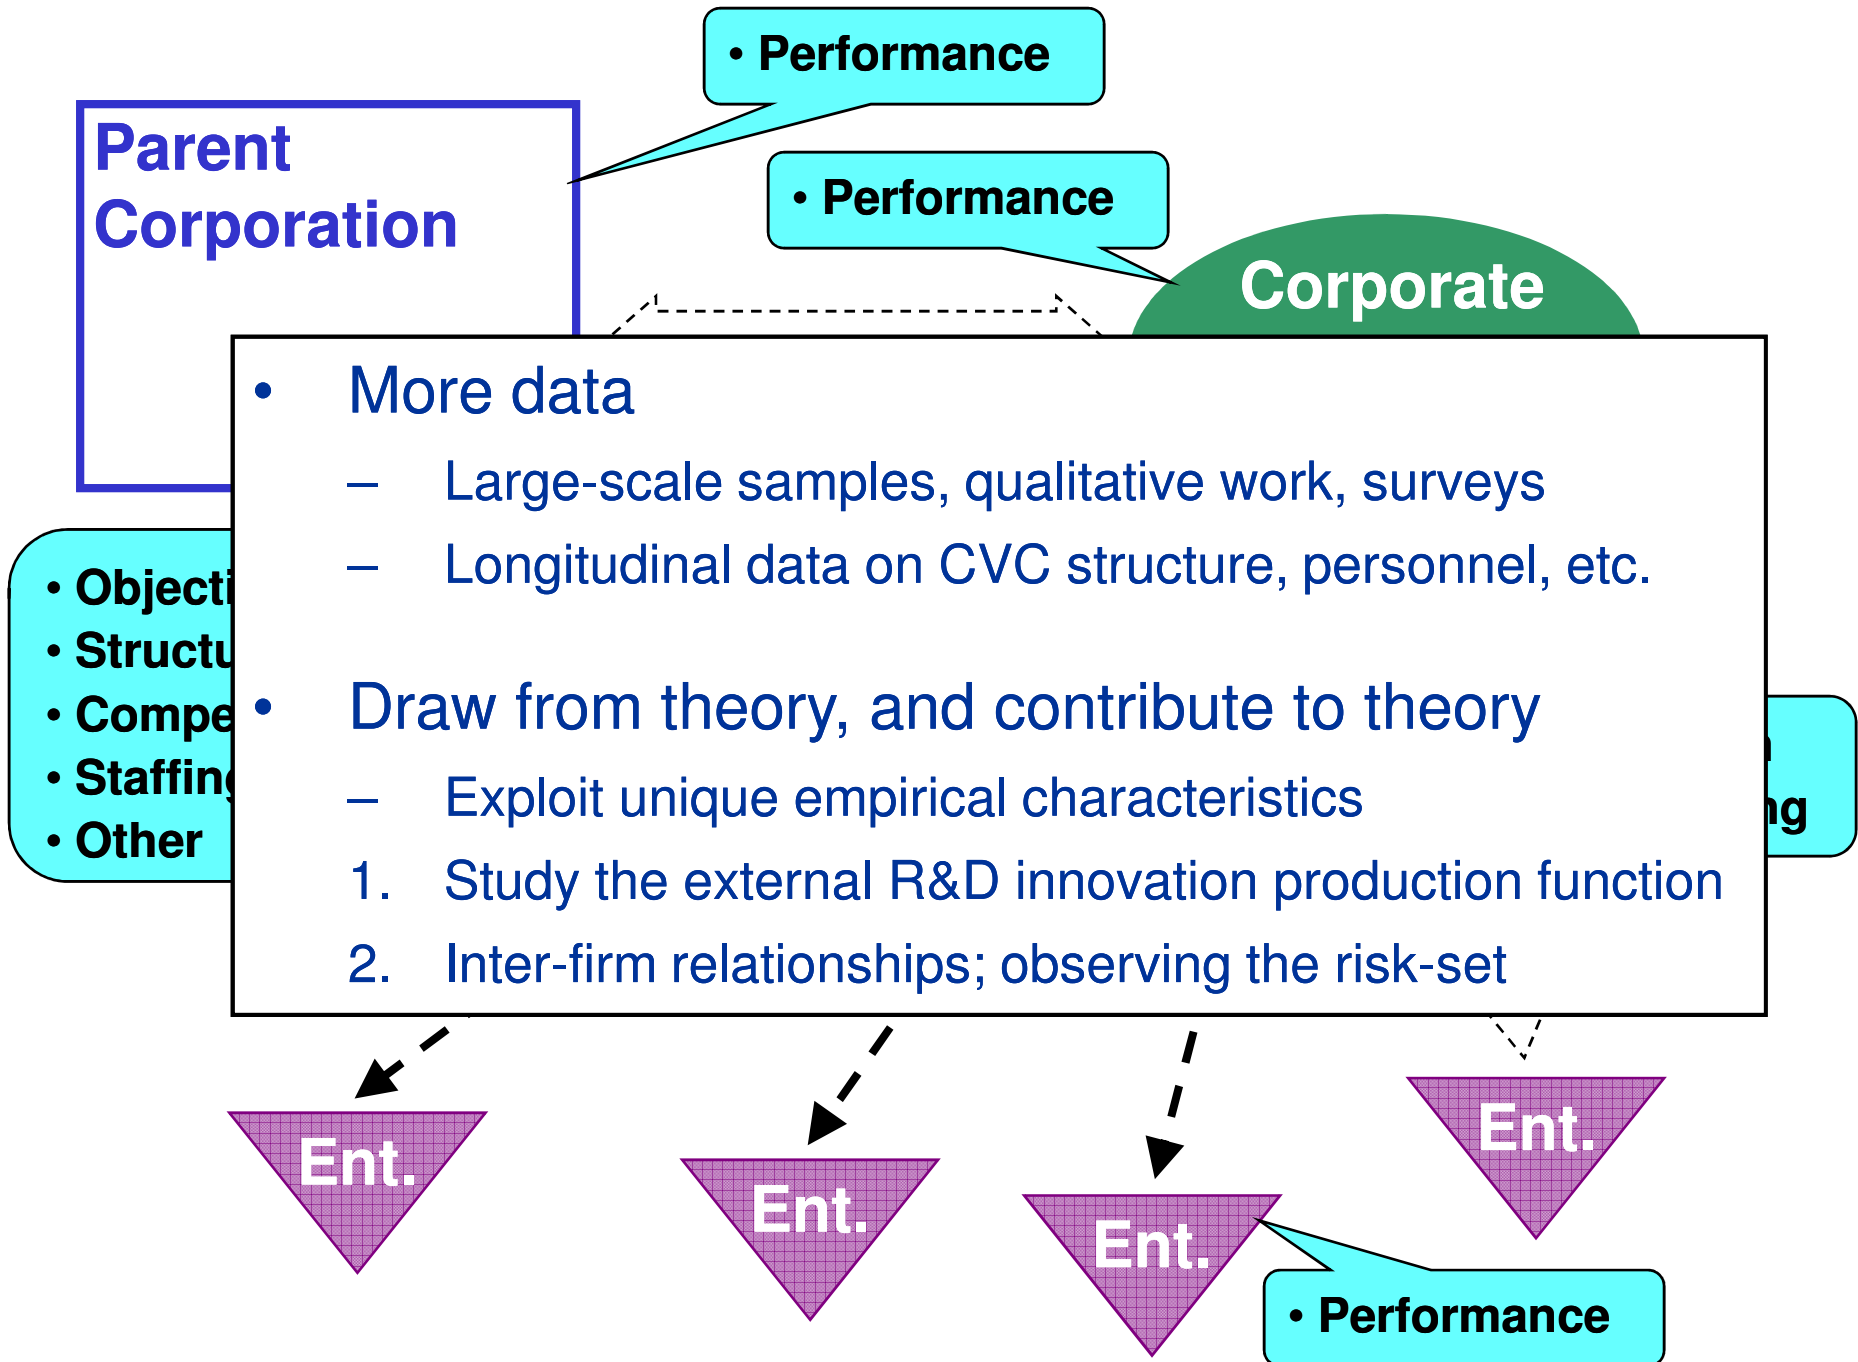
• Performance

Parent Corporation

• Performance

Corporate

• Objecti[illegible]
• Structu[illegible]
• Compe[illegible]
• Staffin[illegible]
• Other

• More data
– Large-scale samples, qualitative work, surveys
– Longitudinal data on CVC structure, personnel, etc.

• Draw from theory, and contribute to theory
– Exploit unique empirical characteristics
1. Study the external R&D innovation production function
2. Inter-firm relationships; observing the risk-set

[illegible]
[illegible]ng

Ent.

Ent.

Ent.

Ent.

• Performance